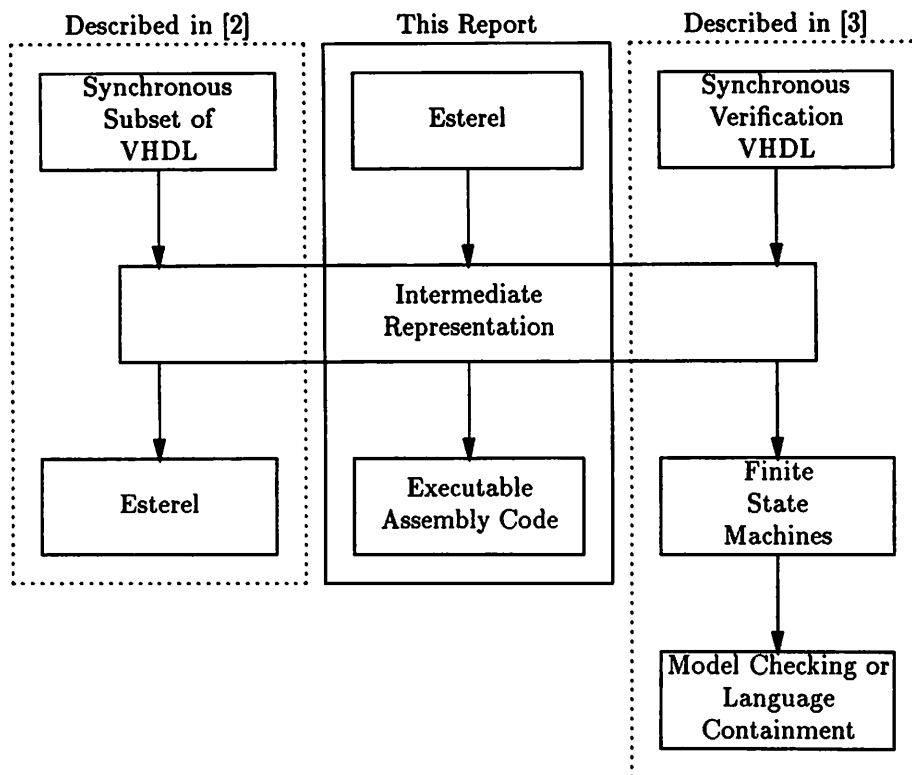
Described in [2]

This Report

Described in [3]

Synchronous Subset of VHDL

Esterel

Synchronous Verification VHDL

Intermediate Representation

Esterel

Executable Assembly Code

Finite State Machines

Model Checking or Language Containment